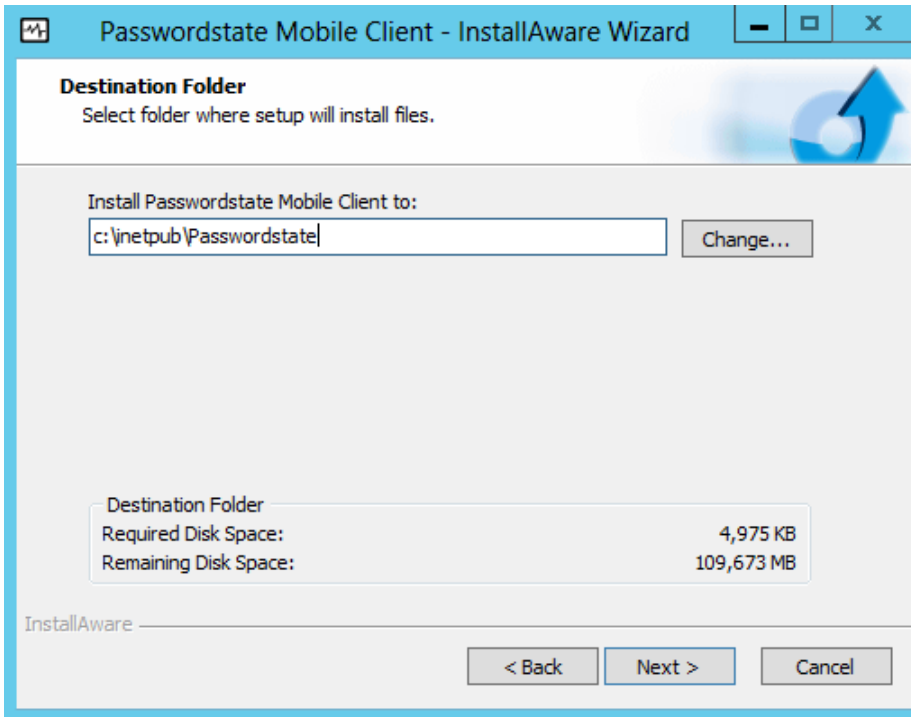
Passwordstate Mobile Client - InstallAware Wizard

Destination Folder
Select folder where setup will install files.

Install Passwordstate Mobile Client to:
c:\inetpub\Passwordstate
Change...

Destination Folder
Required Disk Space: 4,975 KB
Remaining Disk Space: 109,673 MB

InstallAware

< Back
Next >
Cancel